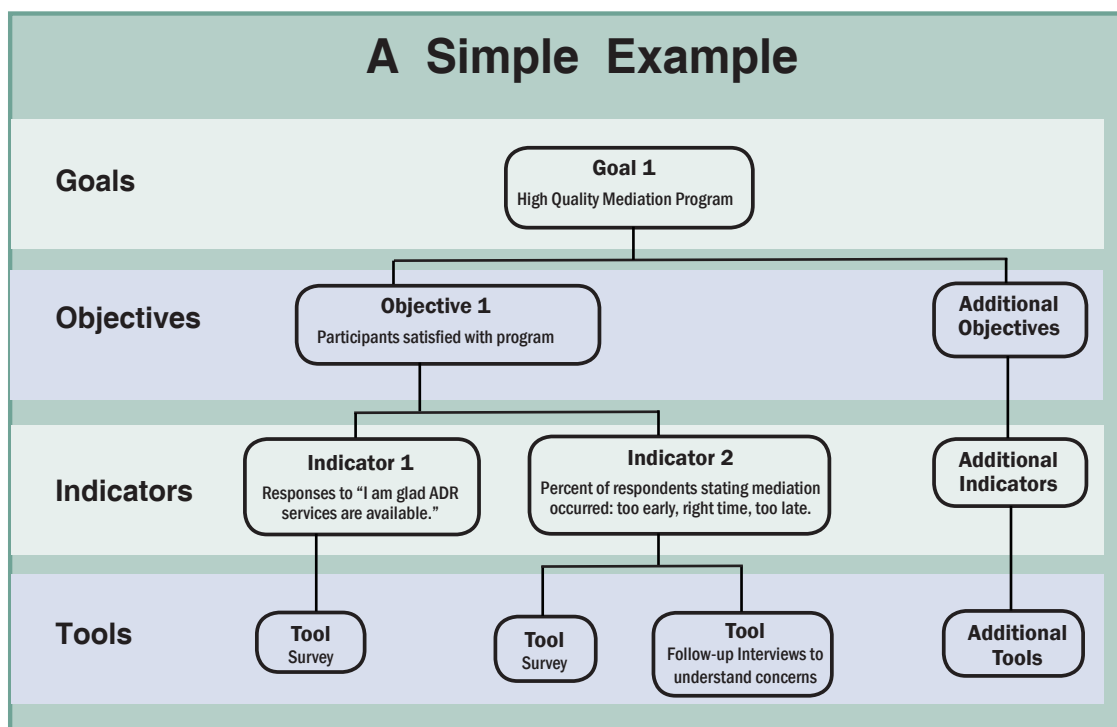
A Simple Example

Goals

Goal 1
High Quality Mediation Program

Objectives

Objective 1
Participants satisfied with program

Additional Objectives

Indicators

Indicator 1
Responses to "I am glad ADR services are available."

Indicator 2
Percent of respondents stating mediation occurred: too early, right time, too late.

Additional Indicators

Tools

Tool
Survey

Tool
Survey

Tool
Follow-up Interviews to understand concerns

Additional Tools